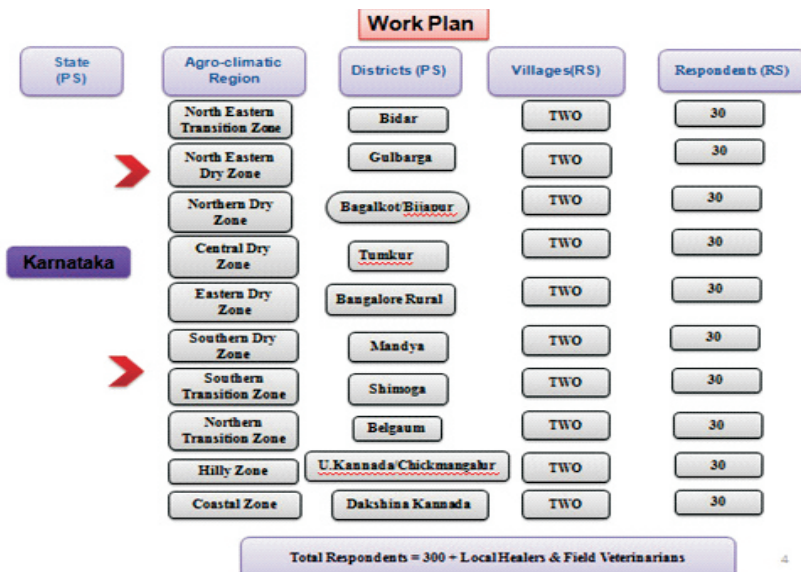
Work Plan

| State (PS) | Agro-climatic Region | Districts (PS) | Villages(RS) | Respondents (RS) |
|---|---|---|---|---|
| Karnataka | North Eastern Transition Zone | Bidar | TWO | 30 |
| | North Eastern Dry Zone | Gulbarga | TWO | 30 |
| | Northern Dry Zone | Bagalkot/Bijapur | TWO | 30 |
| | Central Dry Zone | Tumkur | TWO | 30 |
| | Eastern Dry Zone | Bangalore Rural | TWO | 30 |
| | Southern Dry Zone | Mandya | TWO | 30 |
| | Southern Transition Zone | Shimoga | TWO | 30 |
| | Northern Transition Zone | Belgaum | TWO | 30 |
| | Hilly Zone | U.Kannada/Chickmangalur | TWO | 30 |
| | Coastal Zone | Dakshina Kannada | TWO | 30 |

Total Respondents = 300 + Local Healers & Field Veterinarians

4